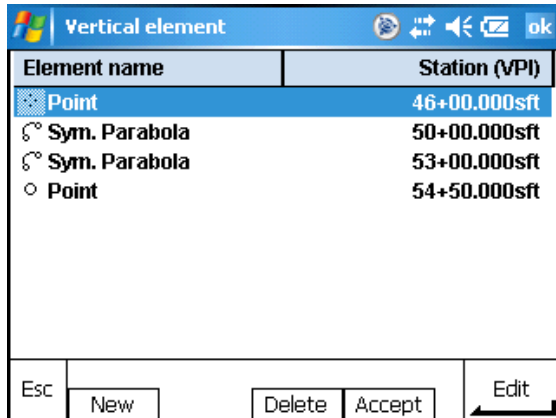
Vertical element

ok

| Element name | Station (VPI) |
|---|---|
| Point | 46+00.000sft |
| Sym. Parabola | 50+00.000sft |
| Sym. Parabola | 53+00.000sft |
| Point | 54+50.000sft |

Esc
New
Delete
Accept
Edit